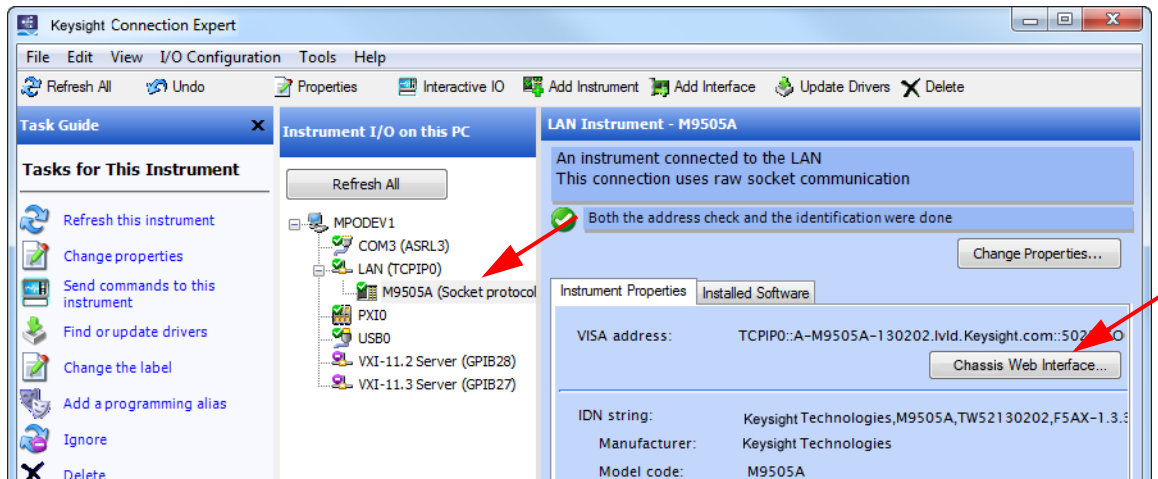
Keysight Connection Expert

File Edit View I/O Configuration Tools Help

Refresh All Undo Properties Interactive IO Add Instrument Add Interface Update Drivers Delete

Task Guide

Tasks for This Instrument

Refresh this instrument

Change properties

Send commands to this instrument

Find or update drivers

Change the label

Add a programming alias

Ignore

Delete

Instrument I/O on this PC

Refresh All

MPODEV1
COM3 (ASRL3)
LAN (TCPIP0)
M9505A (Socket protocol
PXI0
USB0
VXI-11.2 Server (GPIB28)
VXI-11.3 Server (GPIB27)

LAN Instrument - M9505A

An instrument connected to the LAN
This connection uses raw socket communication

Both the address check and the identification were done

Change Properties...

Instrument Properties Installed Software

VISA address: TCPIP0::A-M9505A-130202.lvld.Keysight.com::502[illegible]

Chassis Web Interface...

IDN string: Keysight Technologies,M9505A,TW52130202,F5AX-1.3.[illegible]

Manufacturer: Keysight Technologies

Model code: M9505A